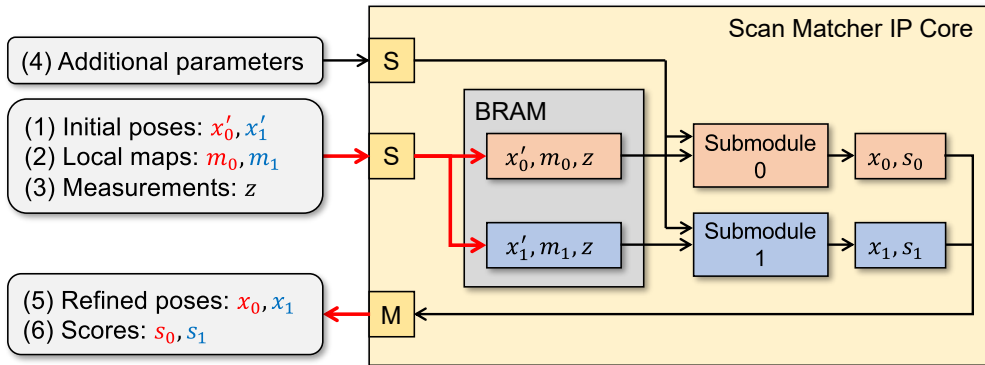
Scan Matcher IP Core

(4) Additional parameters

S

(1) Initial poses: $x'_0, x'_1$
(2) Local maps: $m_0, m_1$
(3) Measurements: $z$

S

BRAM

$x'_0, m_0, z$

$x'_1, m_1, z$

Submodule 0

Submodule 1

$x_0, s_0$

$x_1, s_1$

(5) Refined poses: $x_0, x_1$
(6) Scores: $s_0, s_1$

M